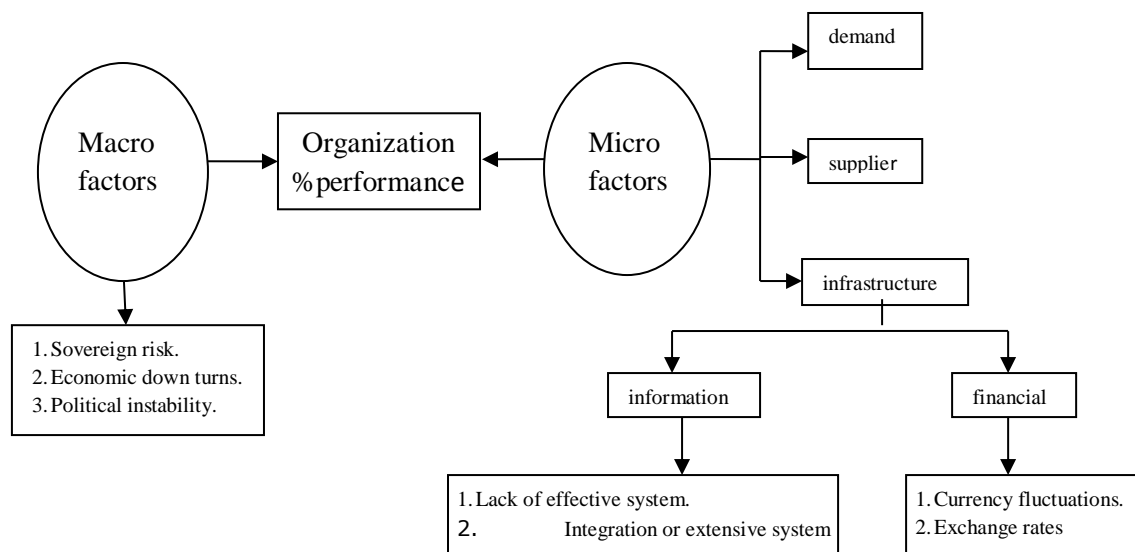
Macro factors

Organization %performance

Micro factors

demand

supplier

infrastructure

1. Sovereign risk.
2. Economic down turns.
3. Political instability.

information

financial

1. Lack of effective system.
2. Integration or extensive system

1. Currency fluctuations.
2. Exchange rates